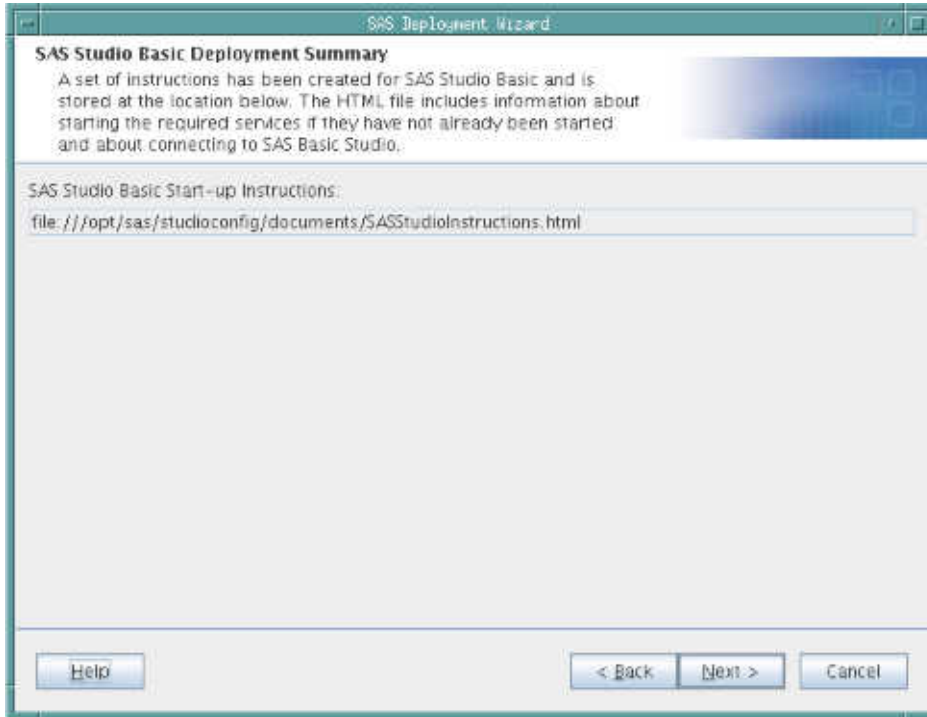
SAS Deployment Wizard

SAS Studio Basic Deployment Summary

A set of instructions has been created for SAS Studio Basic and is stored at the location below. The HTML file includes information about starting the required services if they have not already been started and about connecting to SAS Basic Studio.

SAS Studio Basic Start-up Instructions:

file:///opt/sas/studioconfig/documents/SASStudioInstructions.html

Help

< Back

Next >

Cancel